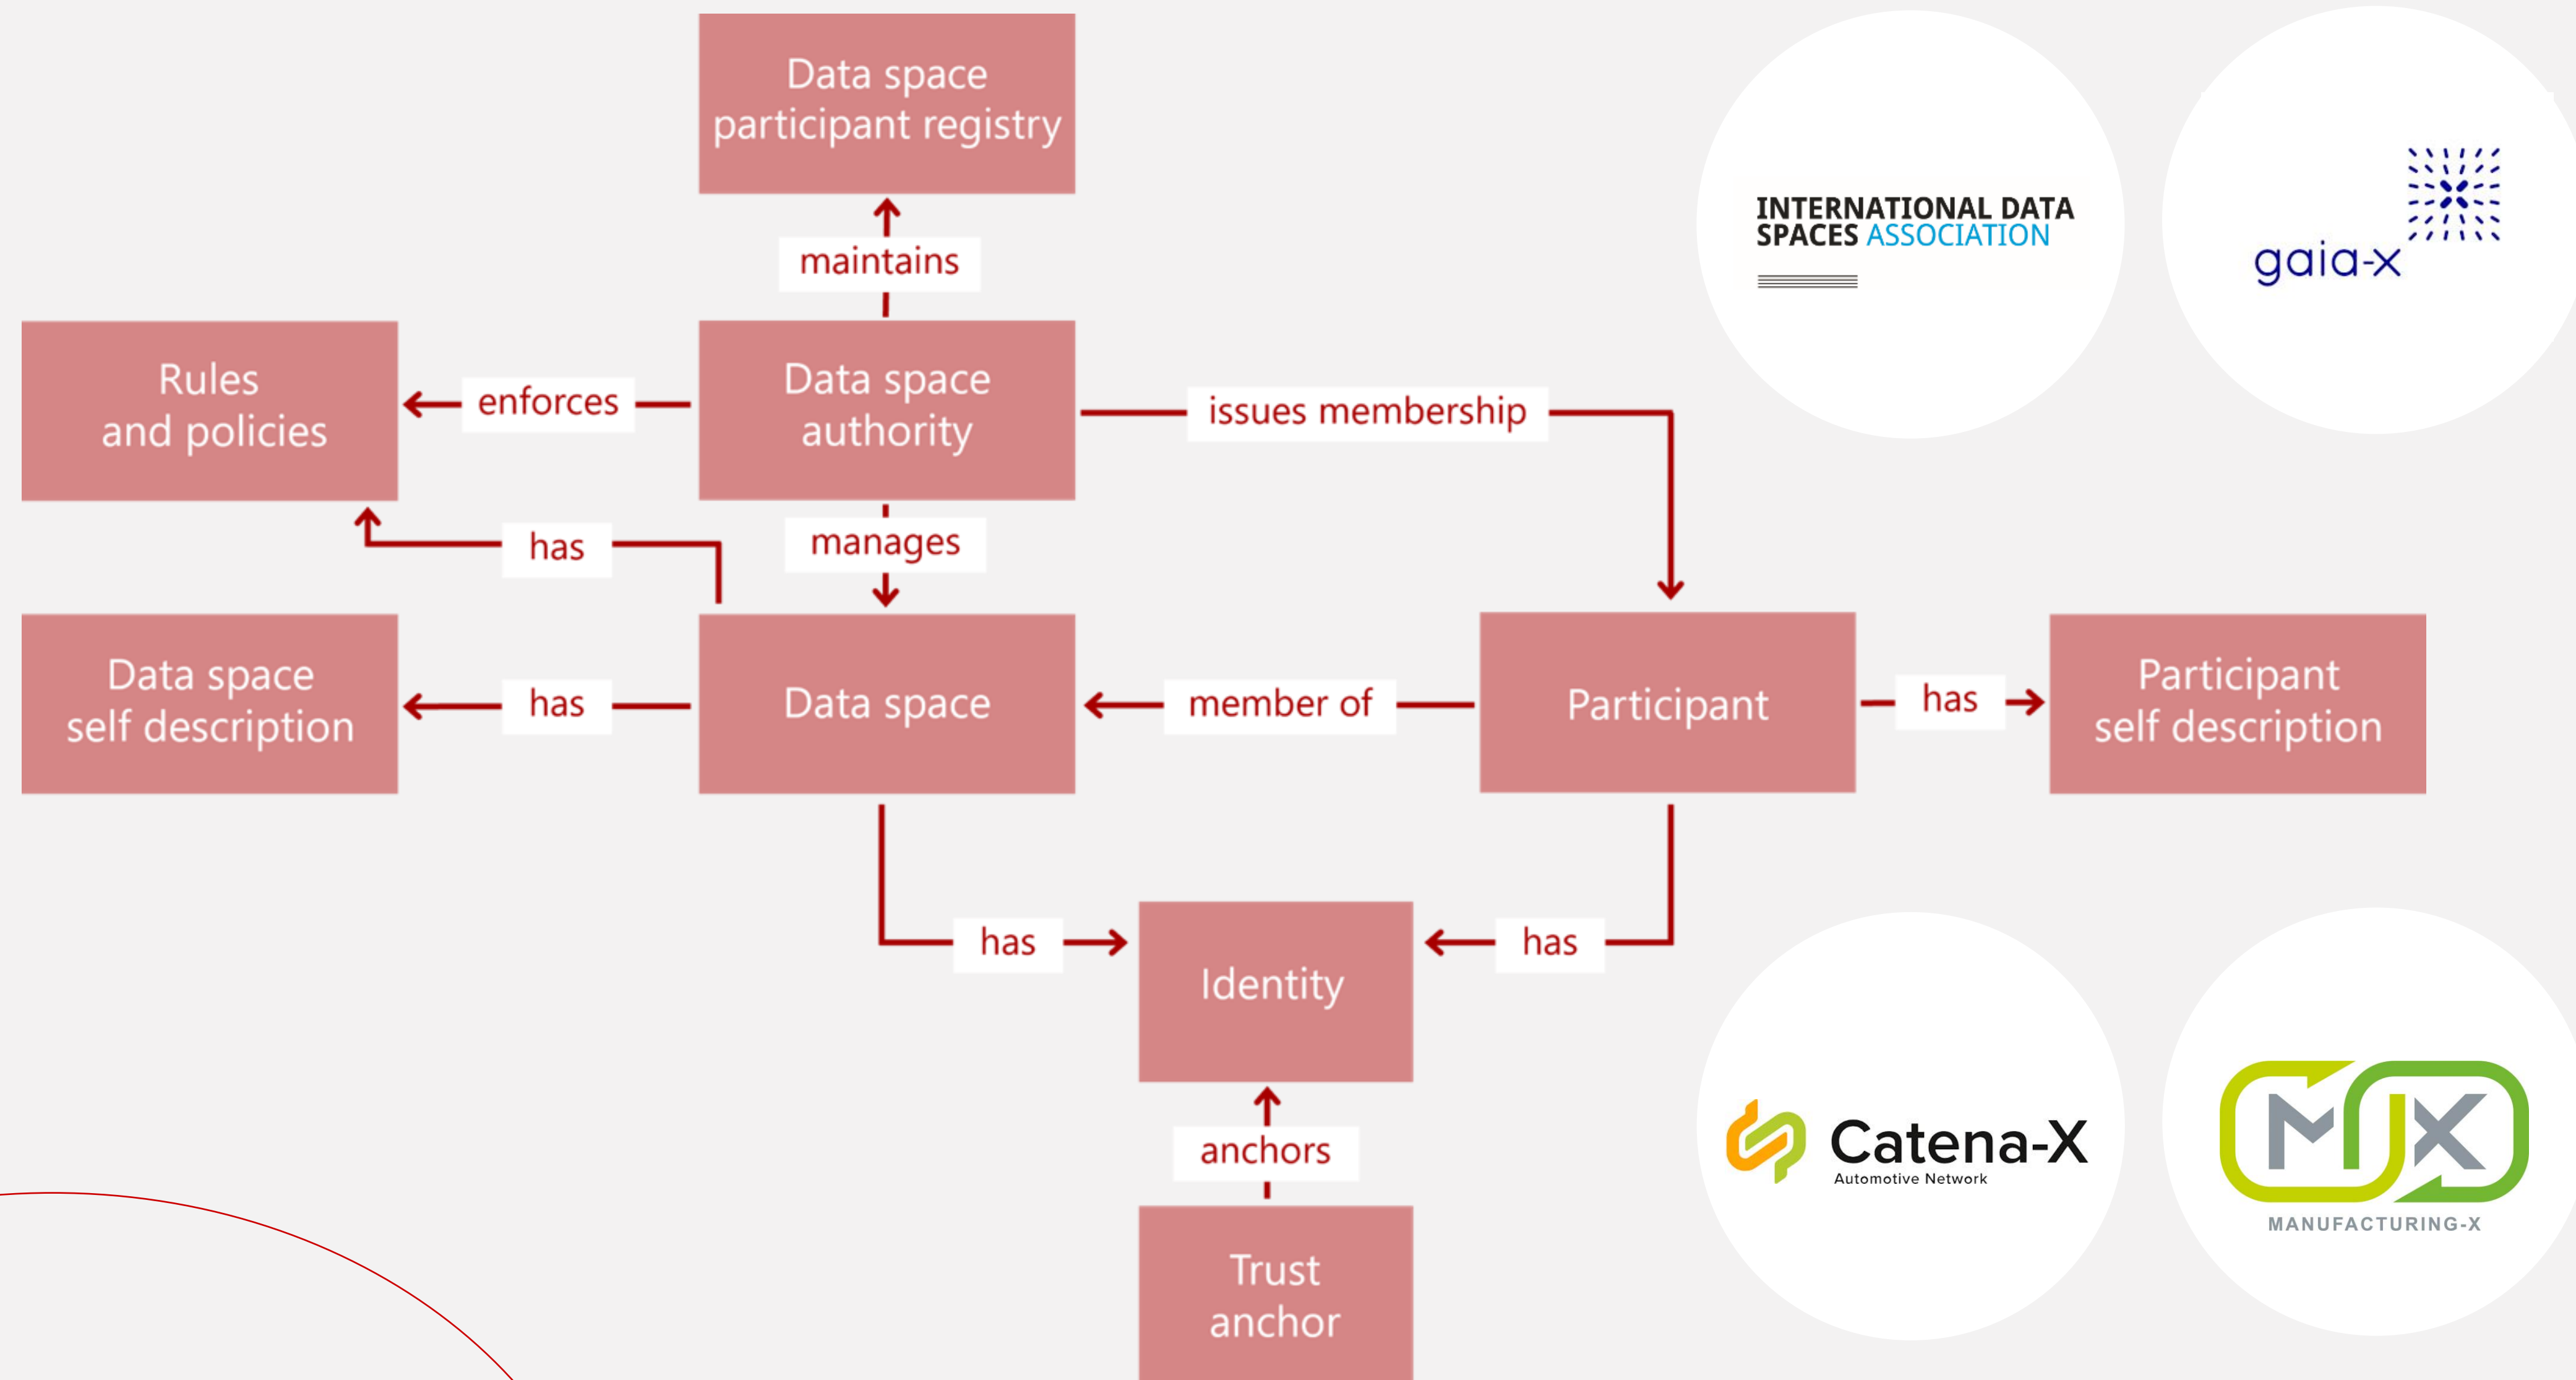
Data space participant registry

maintains

Rules and policies

enforces

Data space authority

issues membership

has

manages

Data space self description

has

Data space

member of

Participant

has

Participant self description

has

Identity

has

anchors

Trust anchor

INTERNATIONAL DATA SPACES ASSOCIATION

gaia-x

Catena-X
Automotive Network

MX
MANUFACTURING-X